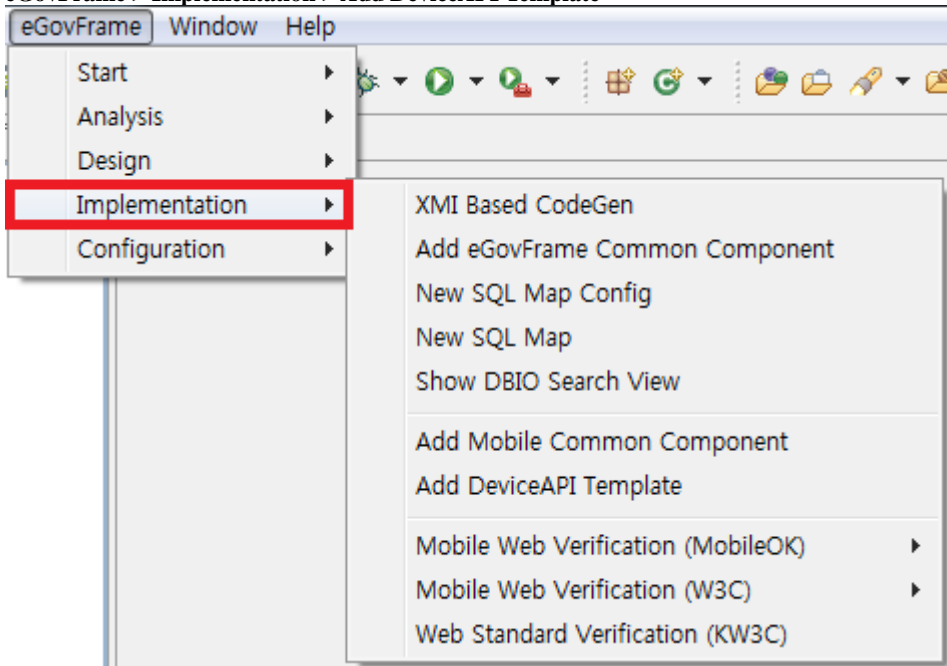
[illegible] Implementation > Add DeviceAPI Template

eGovFrame Window Help

Start
Analysis
Design
Implementation
Configuration

XMI Based CodeGen
Add eGovFrame Common Component
New SQL Map Config
New SQL Map
Show DBIO Search View

Add Mobile Common Component
Add DeviceAPI Template

Mobile Web Verification (MobileOK)
Mobile Web Verification (W3C)
Web Standard Verification (KW3C)